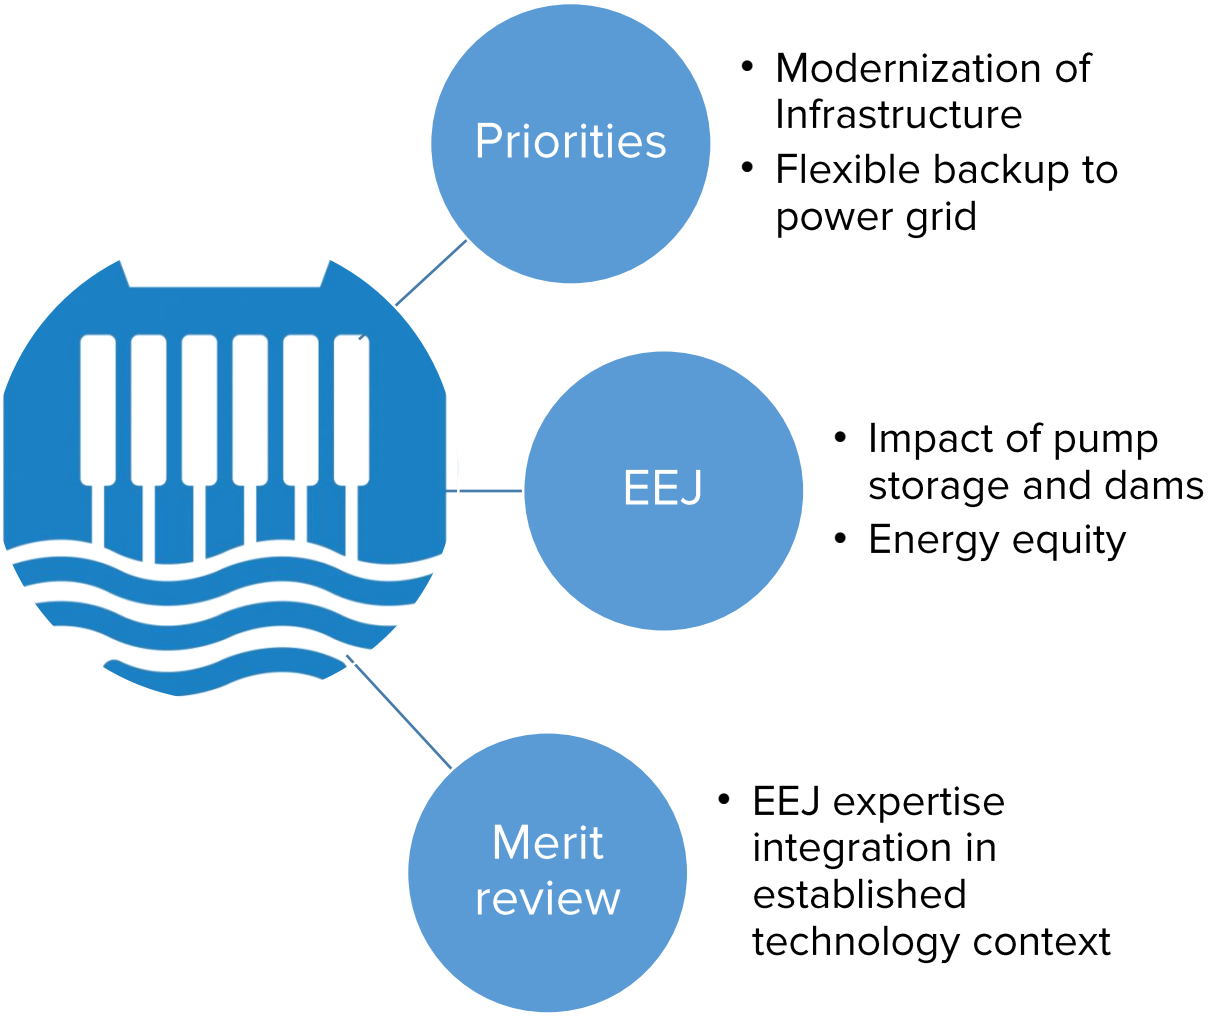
Priorities

- Modernization of Infrastructure
- Flexible backup to power grid

EEJ

- Impact of pump storage and dams
- Energy equity

Merit review

- EEJ expertise integration in established technology context